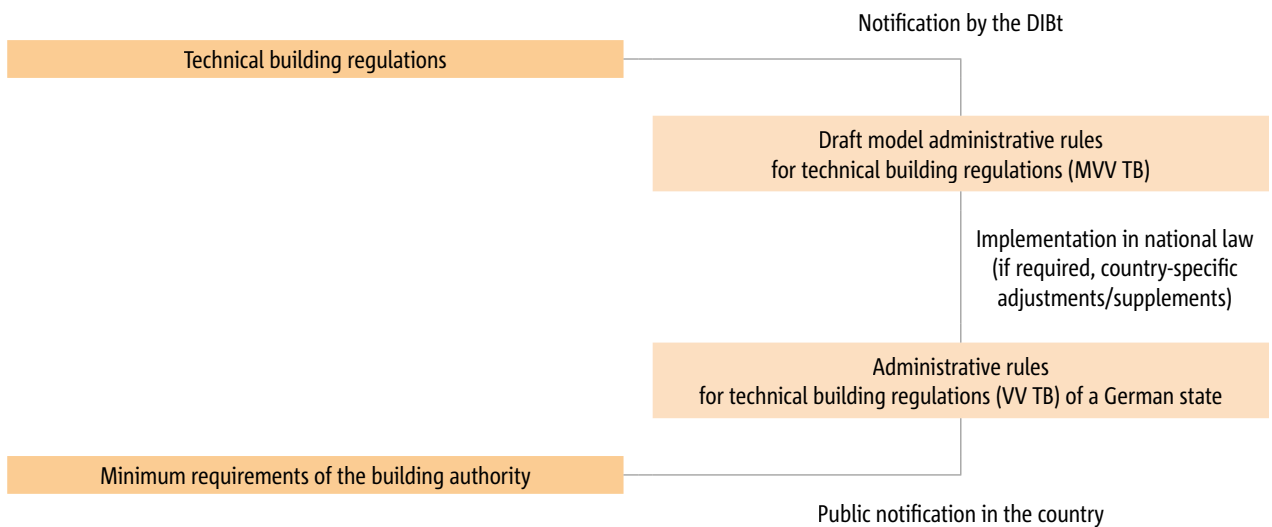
Notification by the DIBt

Technical building regulations

Draft model administrative rules for technical building regulations (MVV TB)

Implementation in national law (if required, country-specific adjustments/supplements)

Administrative rules for technical building regulations (VV TB) of a German state

Minimum requirements of the building authority

Public notification in the country